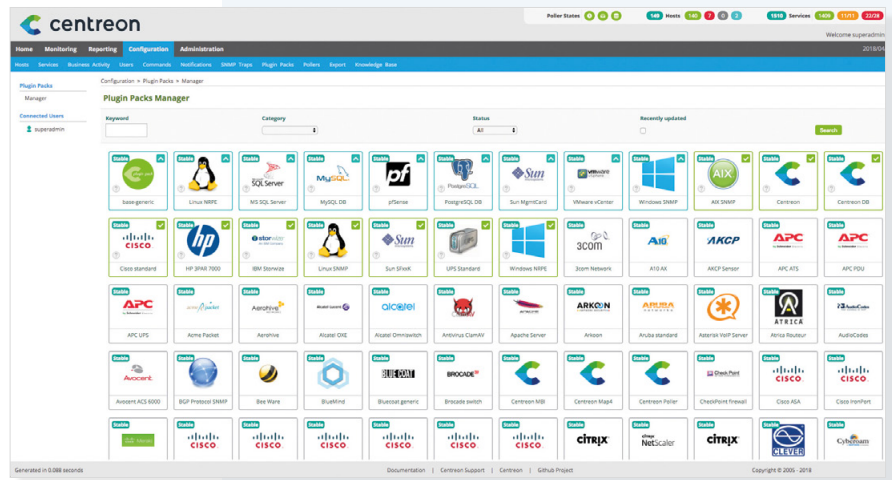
centreon

Poller States

149 Hosts 140 7 0 2

1818 Services 1406 11/11 22/26

Home Monitoring Reporting Configuration Administration

Welcome superadmin

2018/04

Hosts Services Business Activity Users Commands Notifications SNMP Traps Plugin Packs Pollers Export Knowledge Base

Plugin Packs
Manager

Connected Users
superadmin

Configuration > Plugin Packs > Manager

Plugin Packs Manager

Keyword

Category

Status
All

Recently updated

Search

| Stable | Stable | Stable | Stable | Stable | Stable | Stable | Stable | Stable | Stable | Stable | Stable |
|---|---|---|---|---|---|---|---|---|---|---|---|
| base-generic | Linux NRPE | MS SQL Server | MySQL DB | pfSense | PostgreSQL DB | Sun MgmtCard | VMware vCenter | Windows SNMP | AIX SNMP | Centreon | Centreon DB |
| Cisco standard | HP 3PAR 7000 | IBM Storwize | Linux SNMP | Sun SFxxK | UPS Standard | Windows NRPE | 3com Network | A10 AX | AKCP Sensor | APC ATS | APC PDU |
| APC UPS | Acme Packet | Aerohive | Alcatel OXE | Alcatel Omniswitch | Antivirus ClamAV | Apache Server | Arkoon | Aruba standard | Asterisk VoIP Server | Atrica Routeur | AudioCodes |
| Avocent ACS 6000 | BGP Protocol SNMP | Bee Ware | BlueMind | Bluecoat generic | Brocade switch | Centreon MBI | Centreon Map4 | Centreon Poller | CheckPoint firewall | Cisco ASA | Cisco IronPort |

Stable Stable Stable Stable Stable Stable Stable Stable Stable Stable Stable Stable

CISCO CISCO CISCO CISCO CITRIX NetScaler CITRIX CLEVER Cyberoam

Generated in 0.088 seconds

Documentation | Centreon Support | Centreon | Github Project

Copyright © 2005 - 2018